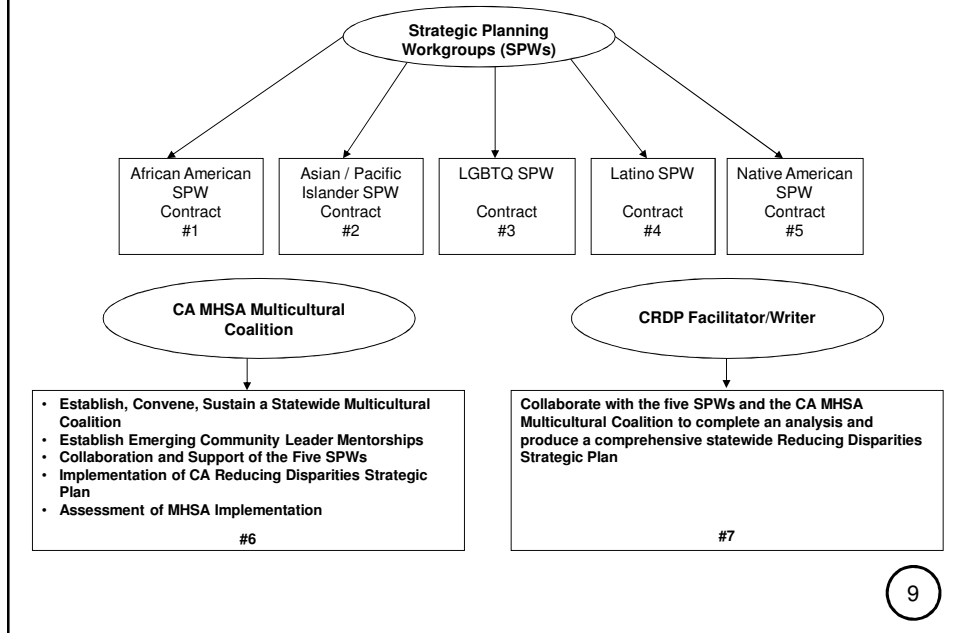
Strategic Planning Workgroups (SPWs)

African American SPW Contract #1

Asian / Pacific Islander SPW Contract #2

LGBTQ SPW Contract #3

Latino SPW Contract #4

Native American SPW Contract #5

CA MHSA Multicultural Coalition

CRDP Facilitator/Writer

• Establish, Convene, Sustain a Statewide Multicultural Coalition
• Establish Emerging Community Leader Mentorships
• Collaboration and Support of the Five SPWs
• Implementation of CA Reducing Disparities Strategic Plan
• Assessment of MHSA Implementation

#6

Collaborate with the five SPWs and the CA MHSA Multicultural Coalition to complete an analysis and produce a comprehensive statewide Reducing Disparities Strategic Plan

#7

9